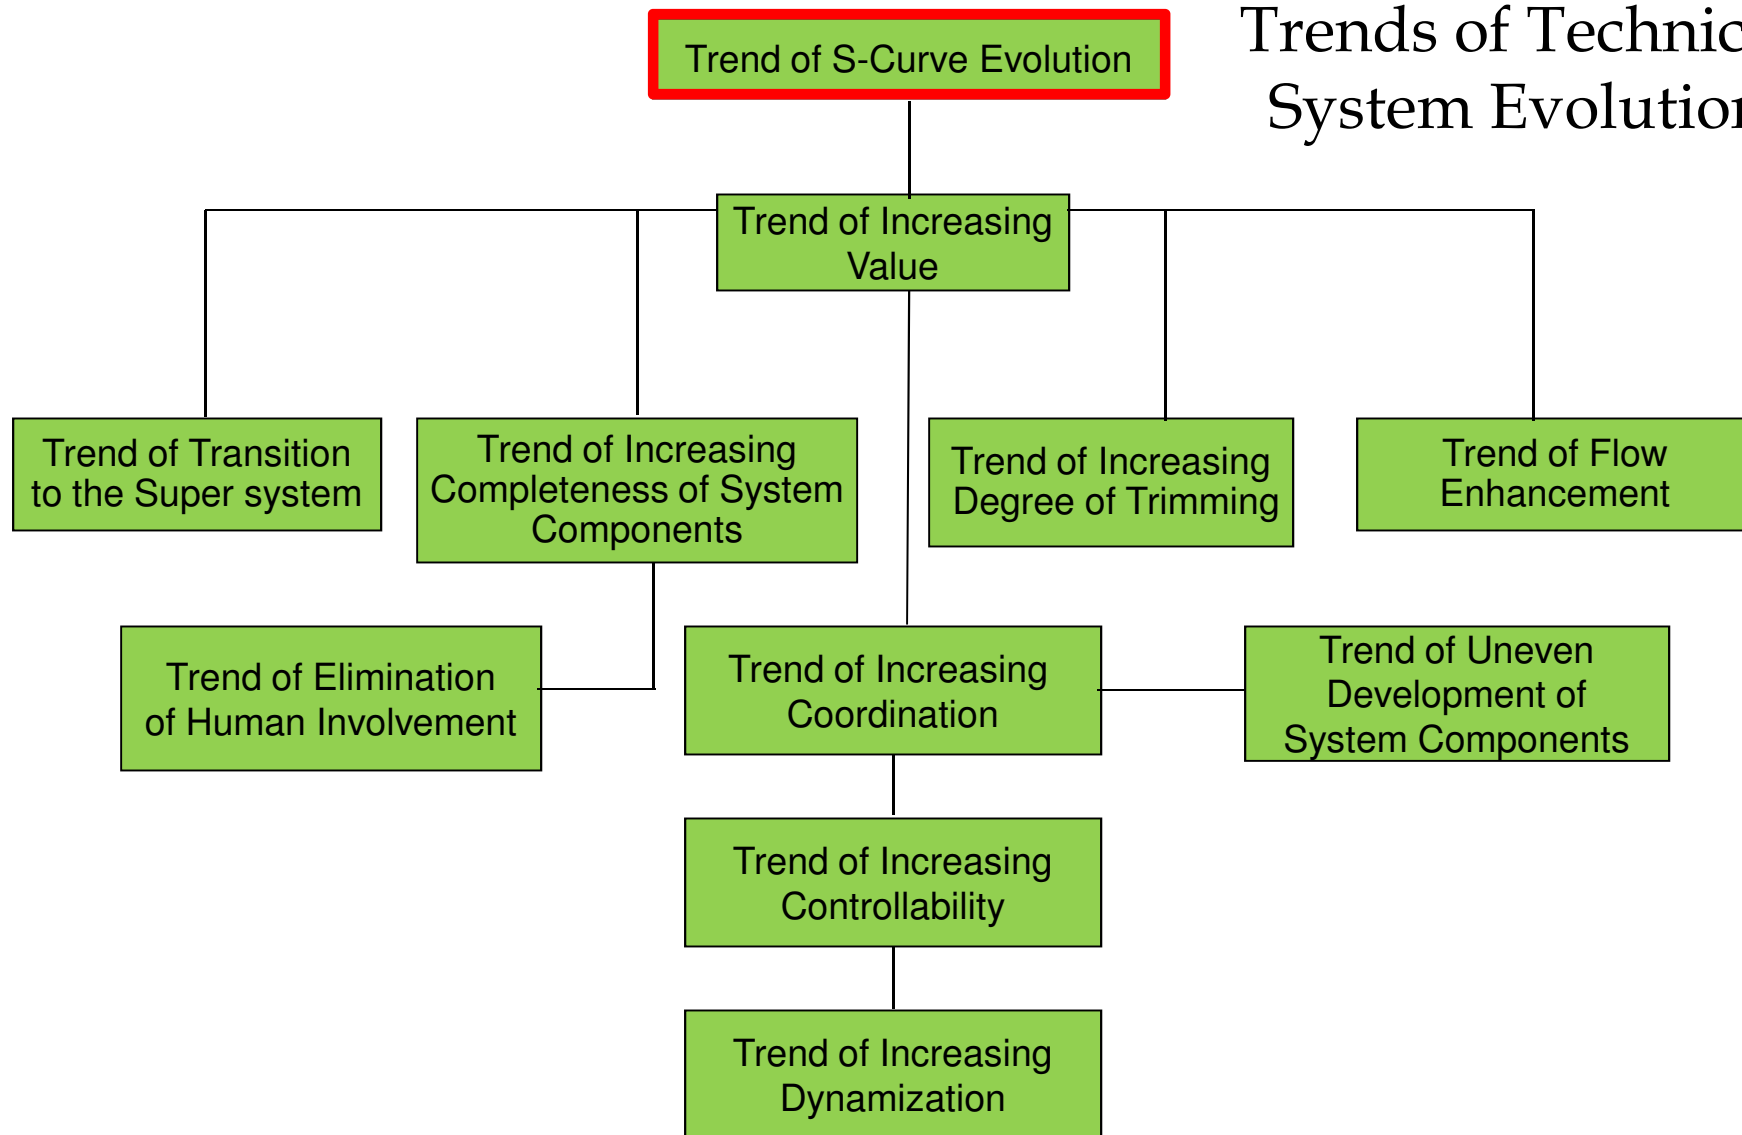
Trends of Technic
System Evolutio

Trend of S-Curve Evolution

Trend of Increasing Value

Trend of Transition to the Super system

Trend of Increasing Completeness of System Components

Trend of Increasing Degree of Trimming

Trend of Flow Enhancement

Trend of Elimination of Human Involvement

Trend of Increasing Coordination

Trend of Uneven Development of System Components

Trend of Increasing Controllability

Trend of Increasing Dynamization